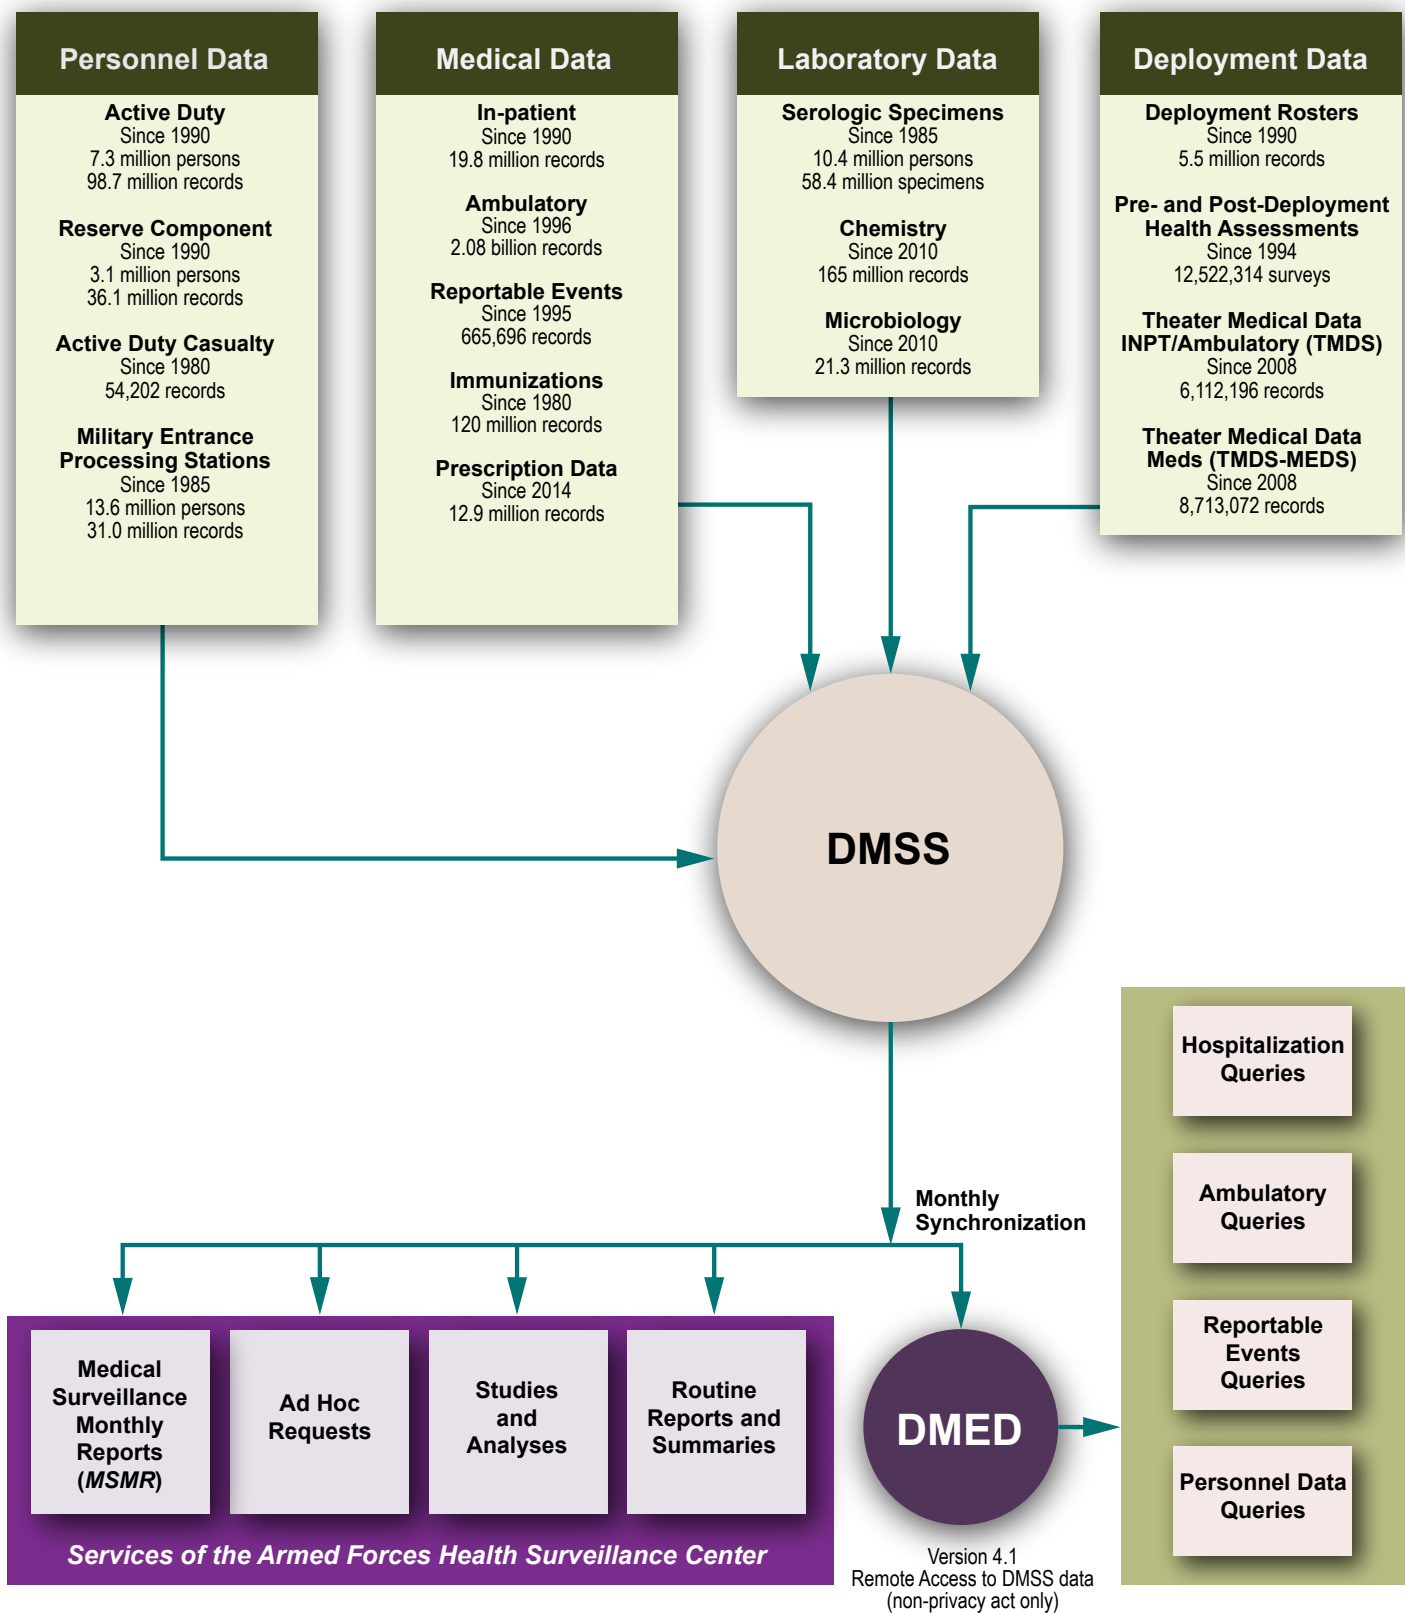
Personnel Data

Active Duty
Since 1990
7.3 million persons
98.7 million records

Reserve Component
Since 1990
3.1 million persons
36.1 million records

Active Duty Casualty
Since 1980
54,202 records

Military Entrance Processing Stations
Since 1985
13.6 million persons
31.0 million records

Medical Data

In-patient
Since 1990
19.8 million records

Ambulatory
Since 1996
2.08 billion records

Reportable Events
Since 1995
665,696 records

Immunizations
Since 1980
120 million records

Prescription Data
Since 2014
12.9 million records

Laboratory Data

Serologic Specimens
Since 1985
10.4 million persons
58.4 million specimens

Chemistry
Since 2010
165 million records

Microbiology
Since 2010
21.3 million records

Deployment Data

Deployment Rosters
Since 1990
5.5 million records

Pre- and Post-Deployment Health Assessments
Since 1994
12,522,314 surveys

Theater Medical Data INPT/Ambulatory (TMDS)
Since 2008
6,112,196 records

Theater Medical Data Meds (TMDS-MEDS)
Since 2008
8,713,072 records

DMSS

Monthly Synchronization

Medical Surveillance Monthly Reports (*MSMR*)

Ad Hoc Requests

Studies and Analyses

Routine Reports and Summaries

Services of the Armed Forces Health Surveillance Center

DMED

Version 4.1
Remote Access to DMSS data
(non-privacy act only)

Hospitalization Queries

Ambulatory Queries

Reportable Events Queries

Personnel Data Queries